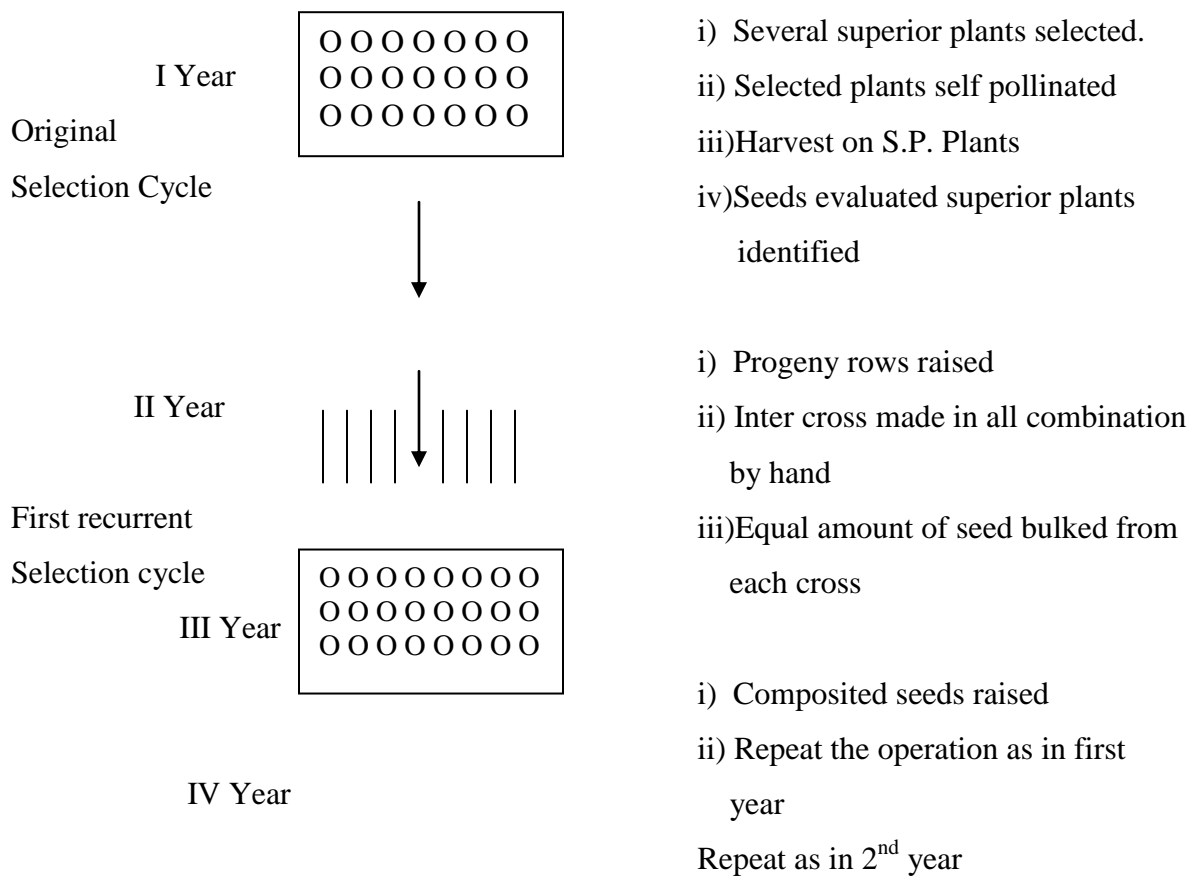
I Year

O O O O O O O
O O O O O O O
O O O O O O O

Original

Selection Cycle

i) Several superior plants selected.

ii) Selected plants self pollinated

iii)Harvest on S.P. Plants

iv)Seeds evaluated superior plants identified

II Year

i) Progeny rows raised

ii) Inter cross made in all combination by hand

iii)Equal amount of seed bulked from each cross

First recurrent

Selection cycle

III Year

O O O O O O O O O
O O O O O O O O O
O O O O O O O O O

i) Composited seeds raised

ii) Repeat the operation as in first year

IV Year

Repeat as in $2^{nd}$ year